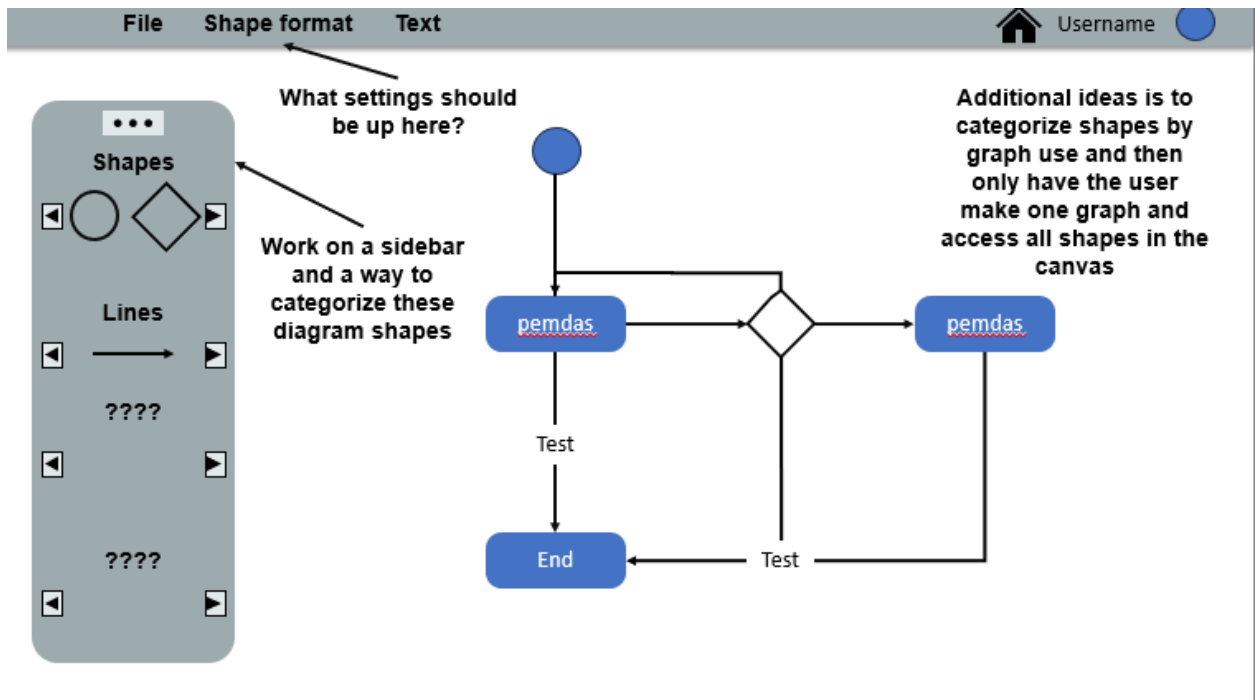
File Shape format Text

Username

What settings should be up here?

•••

Shapes

Work on a sidebar and a way to categorize these diagram shapes

Lines

????

????

Additional ideas is to categorize shapes by graph use and then only have the user make one graph and access all shapes in the canvas

pemdas

pemdas

Test

End

Test